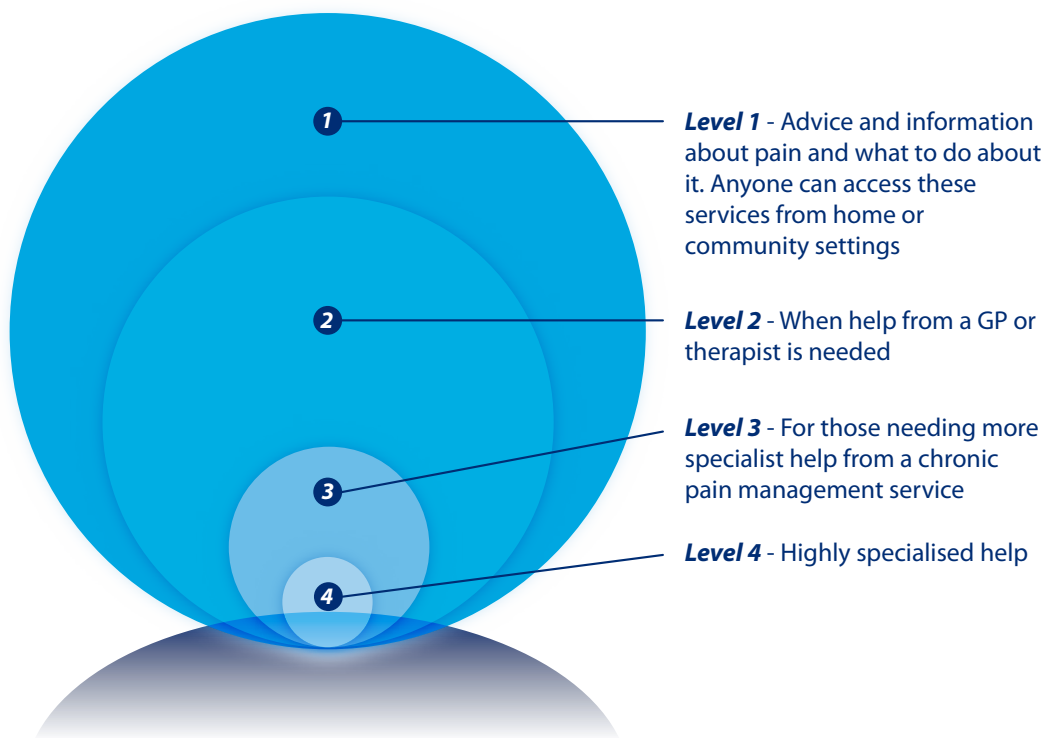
1

2

3

4

*Level 1* - Advice and information about pain and what to do about it. Anyone can access these services from home or community settings

*Level 2* - When help from a GP or therapist is needed

*Level 3* - For those needing more specialist help from a chronic pain management service

*Level 4* - Highly specialised help